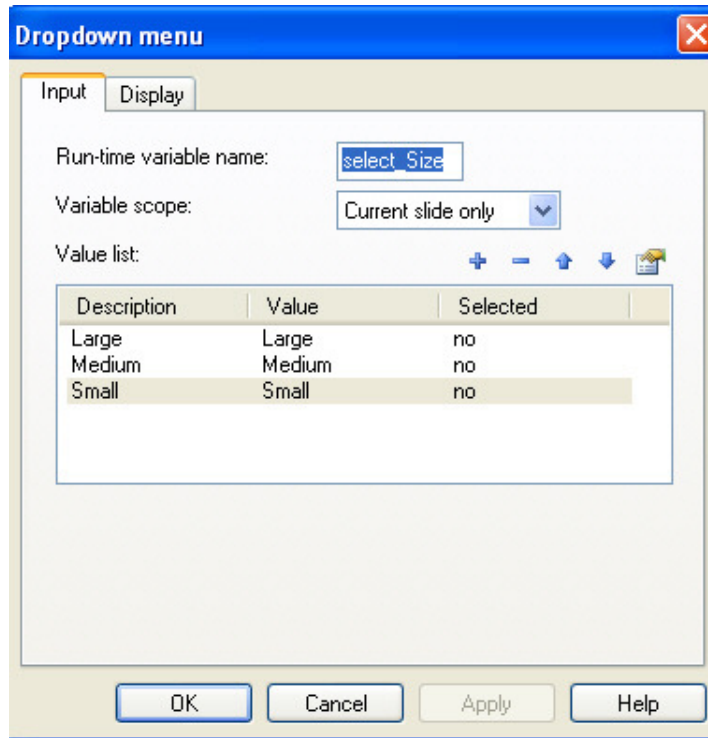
Dropdown menu

Input | Display

Run-time variable name: select_Size

Variable scope: Current slide only

Value list:

| Description | Value | Selected |
|---|---|---|
| Large | Large | no |
| Medium | Medium | no |
| Small | Small | no |

OK | Cancel | Apply | Help